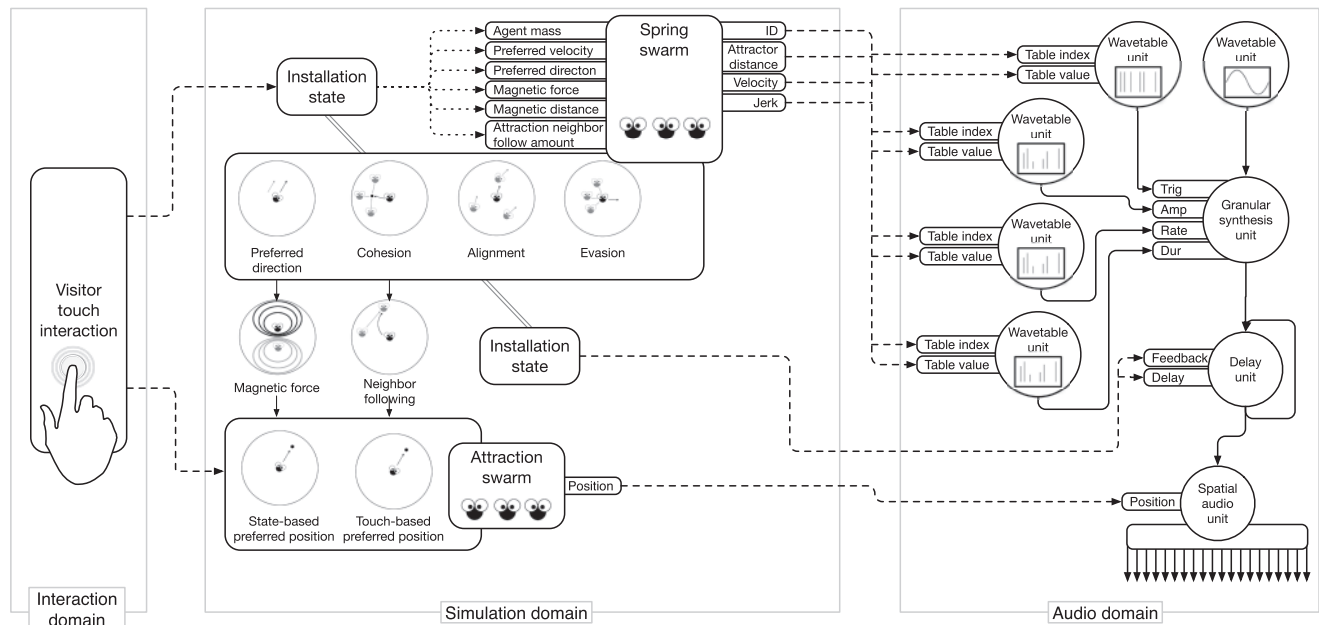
Visitor touch interaction

Interaction domain

Installation state

Agent mass
Preferred velocity
Preferred directon
Magnetic force
Magnetic distance
Attraction neighbor follow amount

Spring swarm

ID
Attractor distance
Velocity
Jerk

Preferred direction
Cohesion
Alignment
Evasion

Magnetic force
Neighbor following

Installation state

State-based preferred position
Touch-based preferred position

Attraction swarm

Position

Simulation domain

Table index
Table value
Wavetable unit

Wavetable unit

Table index
Table value
Wavetable unit

Trig
Amp
Rate
Dur
Granular synthesis unit

Table index
Table value
Wavetable unit

Table index
Table value
Wavetable unit

Feedback
Delay
Delay unit

Position
Spatial audio unit

Audio domain